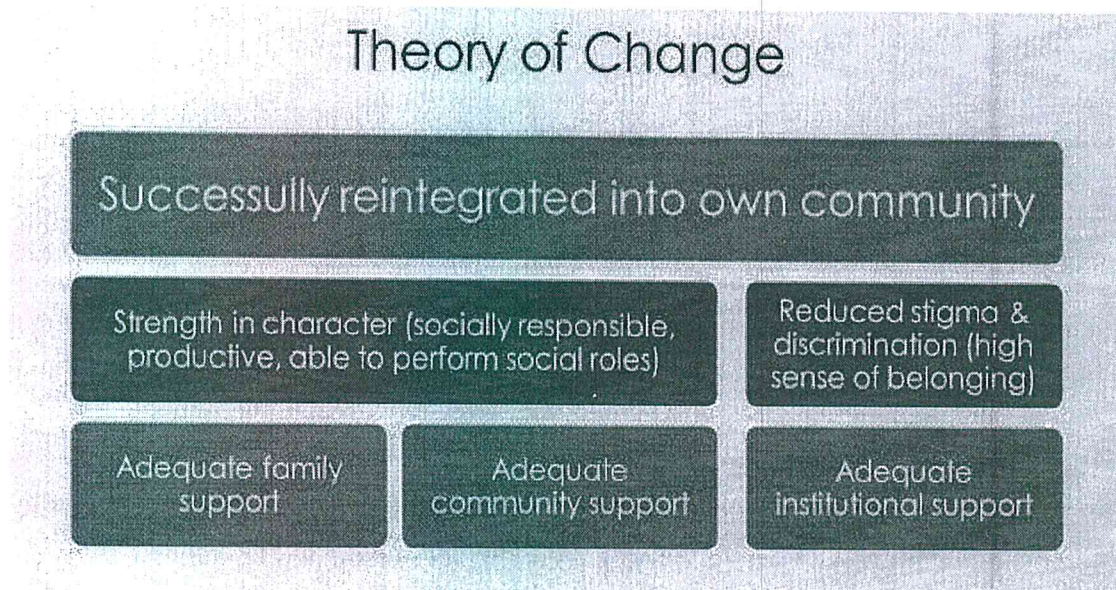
Theory of Change

Successully reintegrated into own community

Strength in character (socially responsible, productive, able to perform social roles)

Reduced stigma & discrimination (high sense of belonging)

Adequate family support

Adequate community support

Adequate institutional support